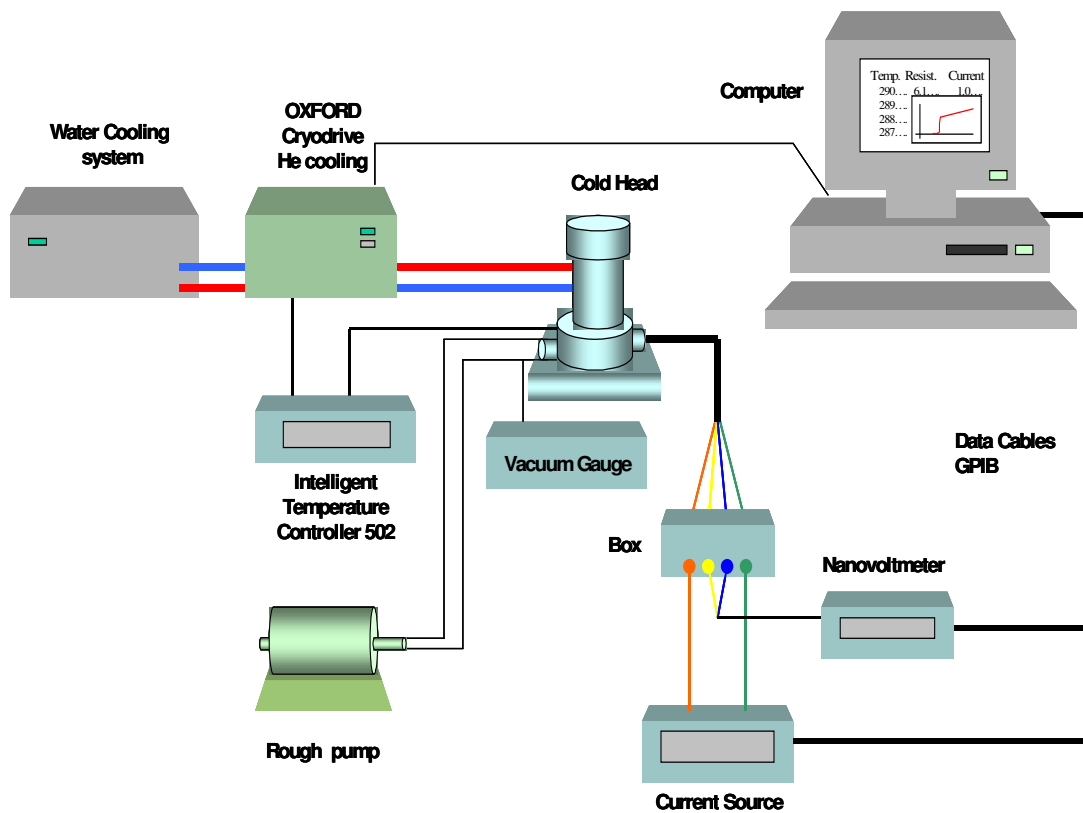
Computer

Temp. Resist. Current
290… 6.1… 1.0…
289…
288…
287…

Water Cooling system

OXFORD Cryodrive He cooling

Cold Head

Intelligent Temperature Controller 502

Vacuum Gauge

Data Cables GPIB

Box

Nanovoltmeter

Rough pump

Current Source